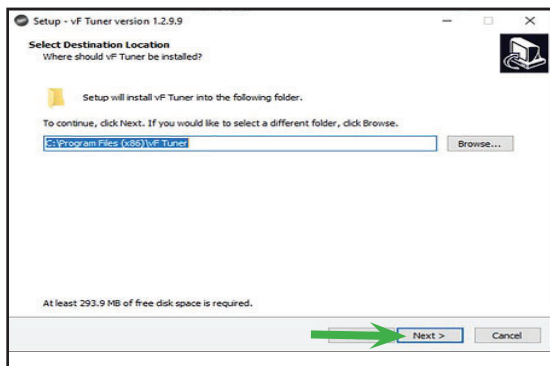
Setup - vF Tuner version 1.2.9.9

Select Destination Location
Where should vF Tuner be installed?

Setup will install vF Tuner into the following folder.

To continue, click Next. If you would like to select a different folder, click Browse.

C:\Program Files (x86)\vF Tuner

Browse...

At least 293.9 MB of free disk space is required.

Next >

Cancel